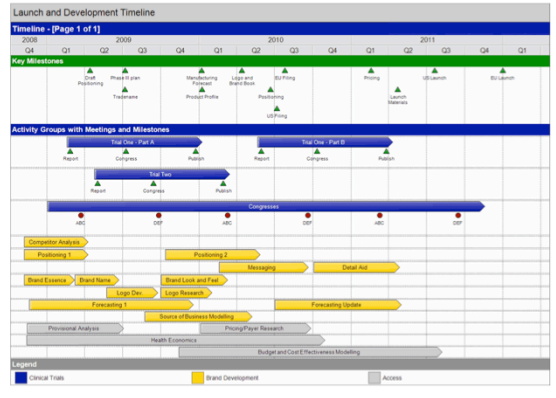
Launch and Development Timeline

Timeline - [Page 1 of 1]

2008 2009 2010 2011

Q4 Q1 Q2 Q3 Q4 Q1 Q2 Q3 Q4 Q1 Q2 Q3 Q4 Q1

Key Milestones

Draft Positioning
Phase III plan
Tradename
Manufacturing Forecast
Product Profile
Logo and Brand Book
Positioning
EU Filing
US Filing
Pricing
Launch Materials
US Launch
EU Launch

Activity Groups with Meetings and Milestones

Trial One - Part A
Report
Congress
Publish
Trial One - Part B
Report
Congress
Publish

Trial Two
Report
Congress
Publish

Congresses
ABC
DEF
ABC
DEF
ABC
DEF

Competitor Analysis
Positioning 1
Positioning 2
Messaging
Detail Aid
Brand Essence
Brand Name
Brand Look and Feel
Logo Dev
Logo Research
Forecasting 1
Forecasting Update
Source of Business Modelling
Provisional Analysis
Pricing/Payer Research
Health Economics
Budget and Cost Effectiveness Modelling

Legend
Clinical Trials
Brand Development
Access